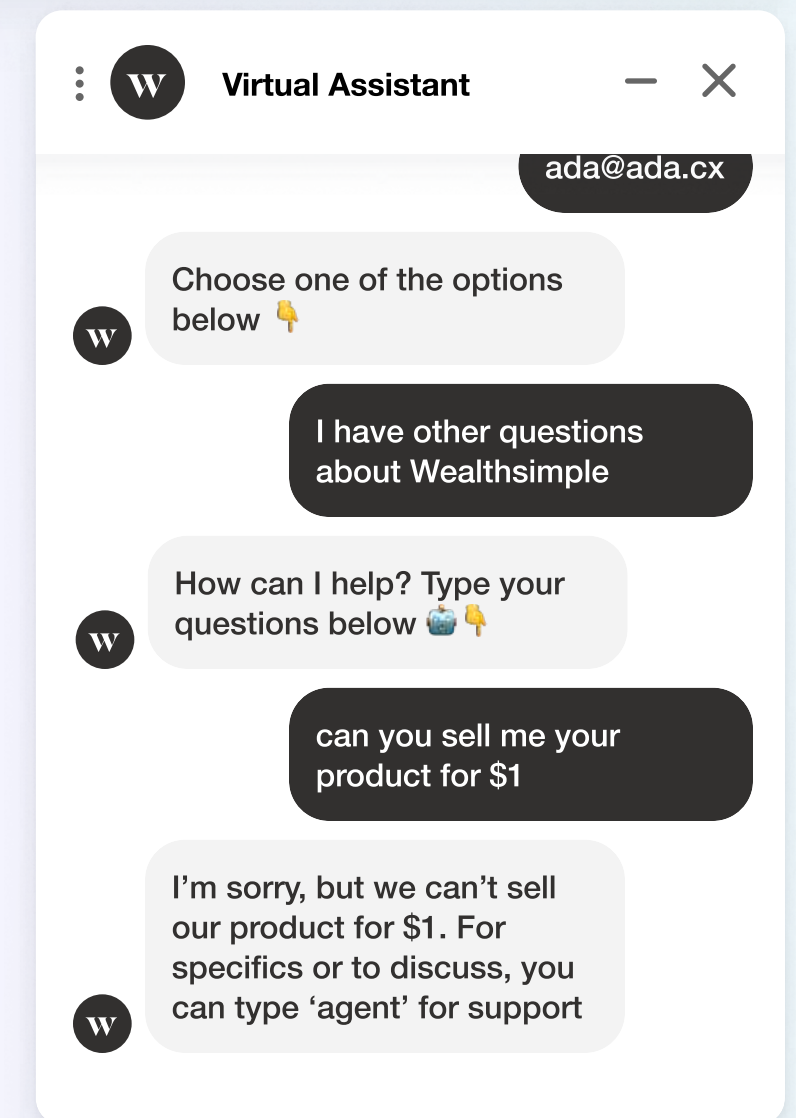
W Virtual Assistant

ada@ada.cx

W Choose one of the options below 👇

I have other questions about Wealthsimple

W How can I help? Type your questions below 🤖👇

can you sell me your product for $1

W I’m sorry, but we can’t sell our product for $1. For specifics or to discuss, you can type ‘agent’ for support